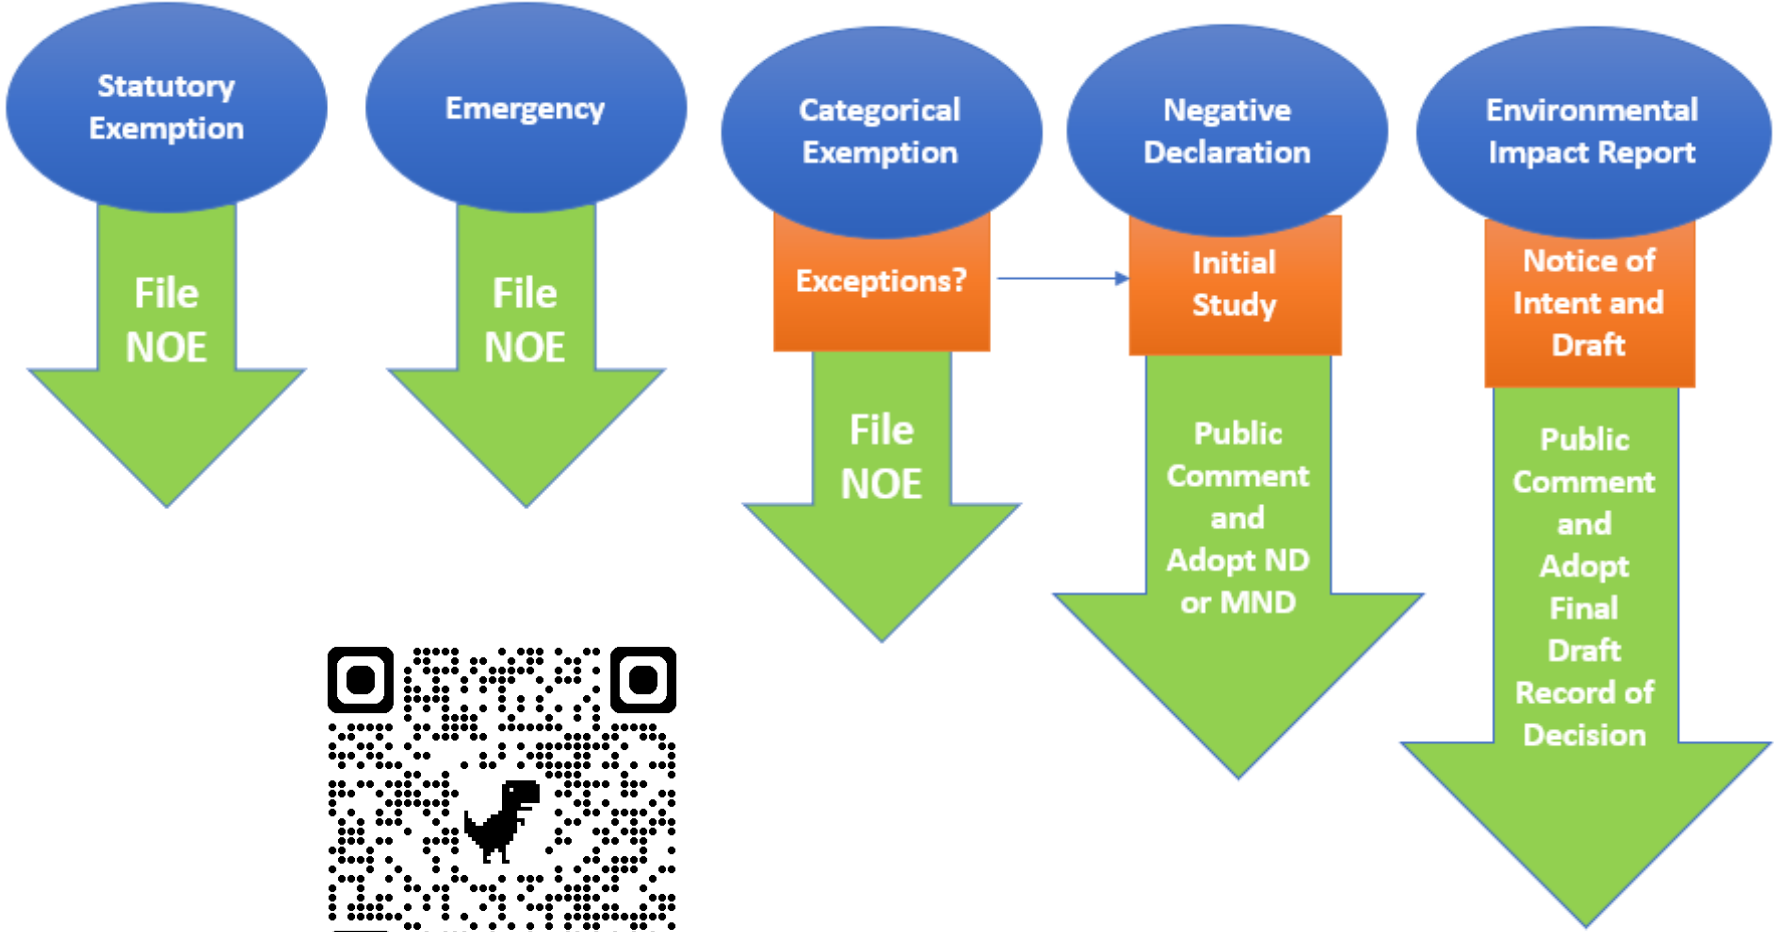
Statutory Exemption

File NOE

Emergency

File NOE

Categorical Exemption

Exceptions?

File NOE

Negative Declaration

Initial Study

Public Comment and Adopt ND or MND

Environmental Impact Report

Notice of Intent and Draft

Public Comment and Adopt Final Draft Record of Decision